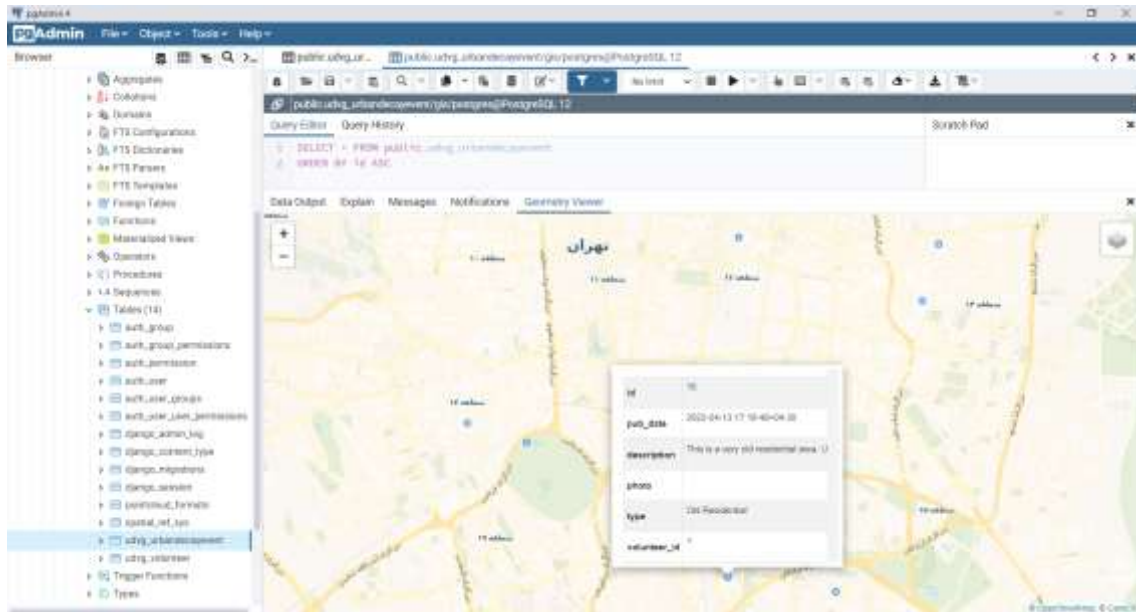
pgAdmin 4

pgAdmin File Object Tools Help

Browser

Aggregates
Collations
Domains
FTS Configurations
FTS Dictionaries
FTS Parsers
FTS Templates
Foreign Tables
Functions
Materialized Views
Operators
Procedures
Sequences
Tables (14)
auth_group
auth_group_permissions
auth_permission
auth_user
auth_user_groups
auth_user_user_permissions
django_admin_log
django_content_type
django_migrations
django_session
pointcloud_formats
spatial_ref_sys
udrg_urbandecayevent
udrg_volunteer
Trigger Functions
Types

public.udrg_ur... public.udrg_urbandecayevent/gis/postgres@PostgreSQL 12

public.udrg_urbandecayevent/gis/postgres@PostgreSQL 12

Query Editor Query History

Scratch Pad

1 SELECT * FROM public.udrg_urbandecayevent
2 ORDER BY id ASC

Data Output Explain Messages Notifications Geometry Viewer

تهران

| id | 16 |
|---|---|
| pub_date | 2022-04-13 17:18:40+04:30 |
| description | This is a very old residential area. U |
| photo | |
| type | Old Residential |
| volunteer_id | 1 |